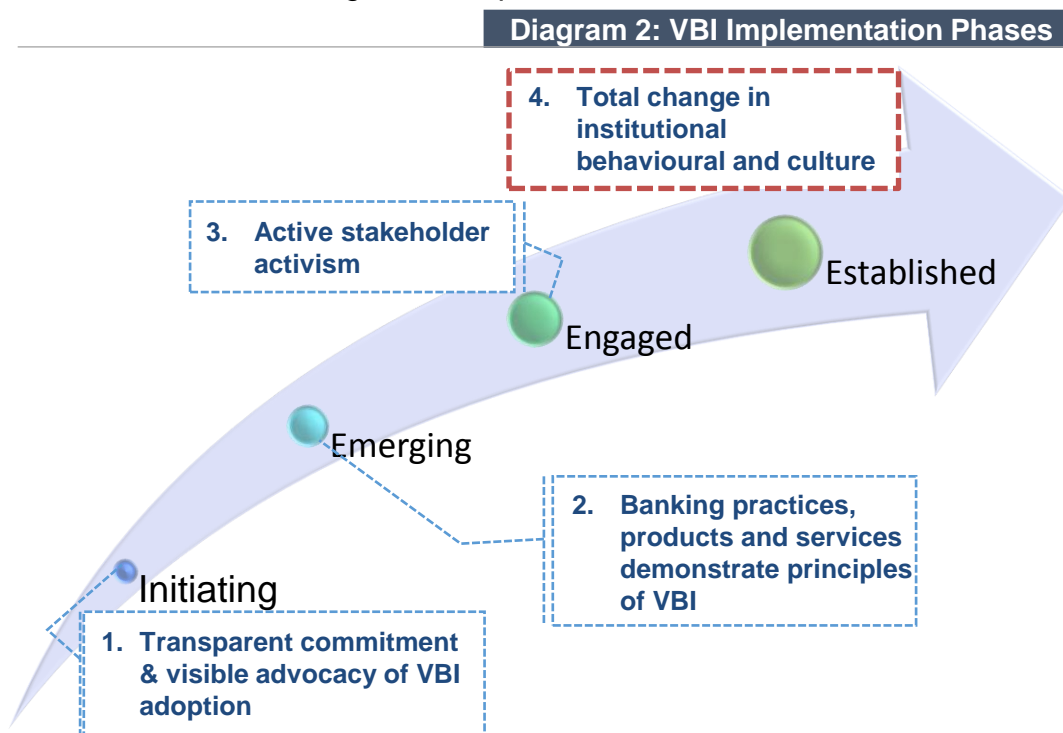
Diagram 2: VBI Implementation Phases

4. Total change in institutional behavioural and culture

3. Active stakeholder activism

Established

Engaged

Emerging

2. Banking practices, products and services demonstrate principles of VBI

Initiating

1. Transparent commitment & visible advocacy of VBI adoption